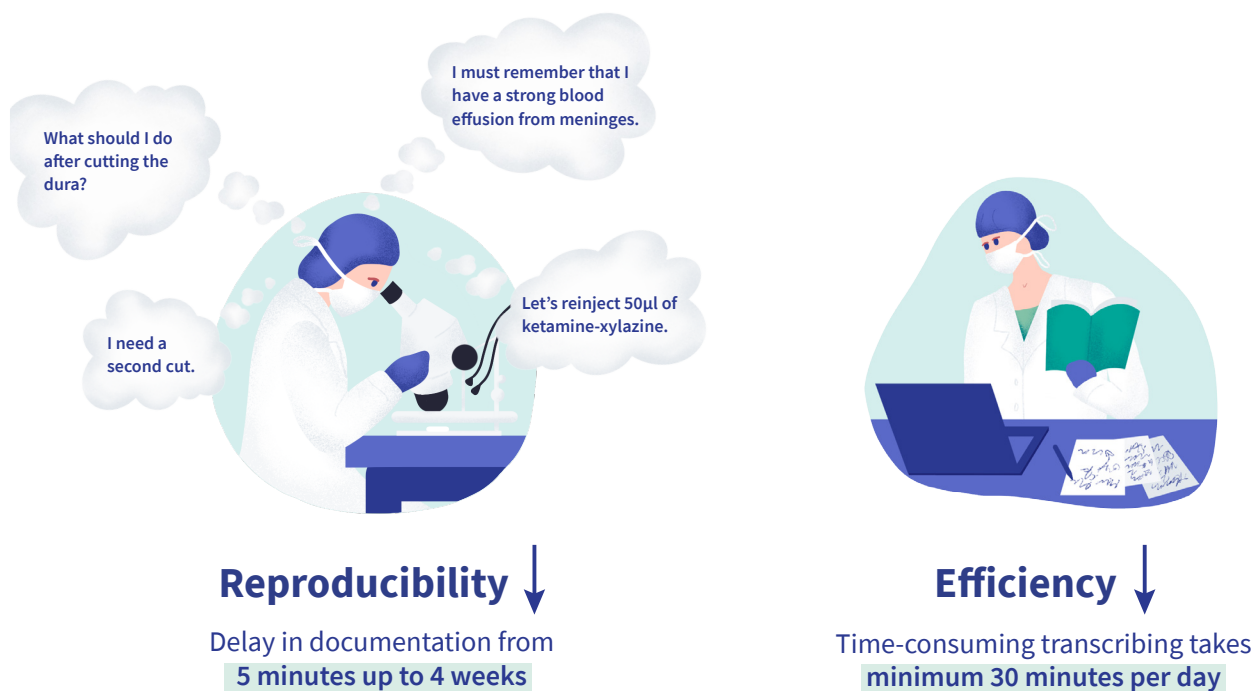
What should I do after cutting the dura?

I must remember that I have a strong blood effusion from meninges.

I need a second cut.

Let's reinject 50µl of ketamine-xylazine.

Reproducibility

Delay in documentation from
5 minutes up to 4 weeks

Efficiency

Time-consuming transcribing takes
minimum 30 minutes per day